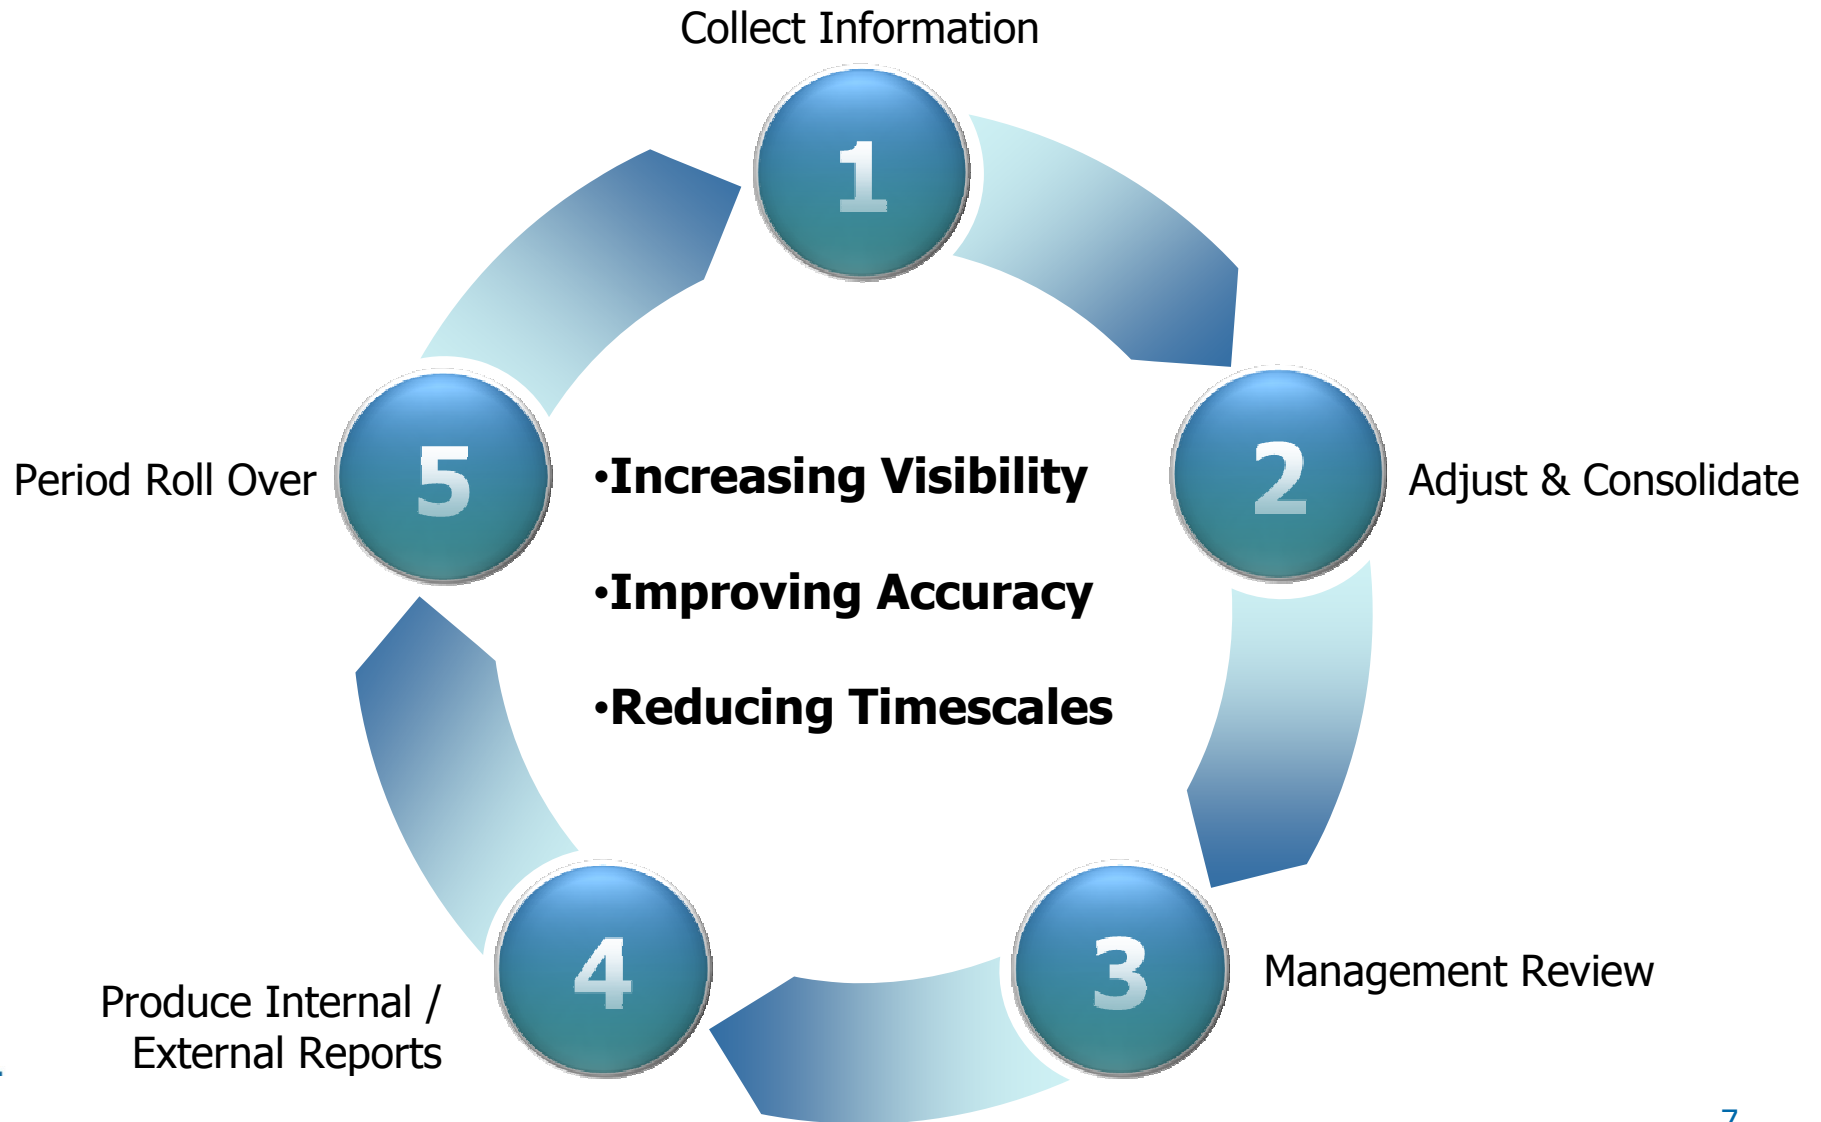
Collect Information

1

2

Adjust & Consolidate

3

Management Review

4

Produce Internal / External Reports

5

Period Roll Over

•Increasing Visibility

•Improving Accuracy

•Reducing Timescales

7